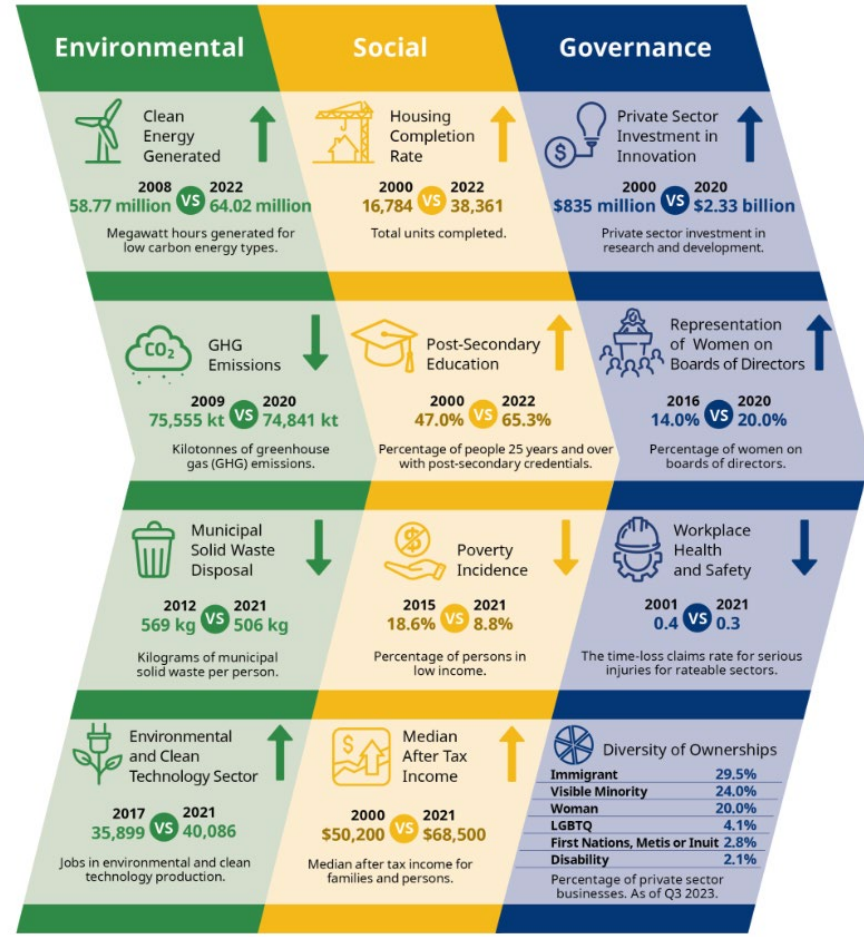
Environmental

Social

Governance

Clean Energy Generated

2008 58.77 million VS 2022 64.02 million

Megawatt hours generated for low carbon energy types.

Housing Completion Rate

2000 16,784 VS 2022 38,361

Total units completed.

Private Sector Investment in Innovation

2000 \$835 million VS 2020 \$2.33 billion

Private sector investment in research and development.

$CO_2$

GHG Emissions

2009 75,555 kt VS 2020 74,841 kt

Kilotonnes of greenhouse gas (GHG) emissions.

Post-Secondary Education

2000 47.0% VS 2022 65.3%

Percentage of people 25 years and over with post-secondary credentials.

Representation of Women on Boards of Directors

2016 14.0% VS 2020 20.0%

Percentage of women on boards of directors.

Municipal Solid Waste Disposal

2012 569 kg VS 2021 506 kg

Kilograms of municipal solid waste per person.

Poverty Incidence

2015 18.6% VS 2021 8.8%

Percentage of persons in low income.

Workplace Health and Safety

2001 0.4 VS 2021 0.3

The time-loss claims rate for serious injuries for rateable sectors.

Environmental and Clean Technology Sector

2017 35,899 VS 2021 40,086

Jobs in environmental and clean technology production.

Median After Tax Income

2000 \$50,200 VS 2021 \$68,500

Median after tax income for families and persons.

Diversity of Ownerships

| Immigrant | 29.5% |
|---|---|
| Visible Minority | 24.0% |
| Woman | 20.0% |
| LGBTQ | 4.1% |
| First Nations, Metis or Inuit | 2.8% |
| Disability | 2.1% |

Percentage of private sector businesses. As of Q3 2023.